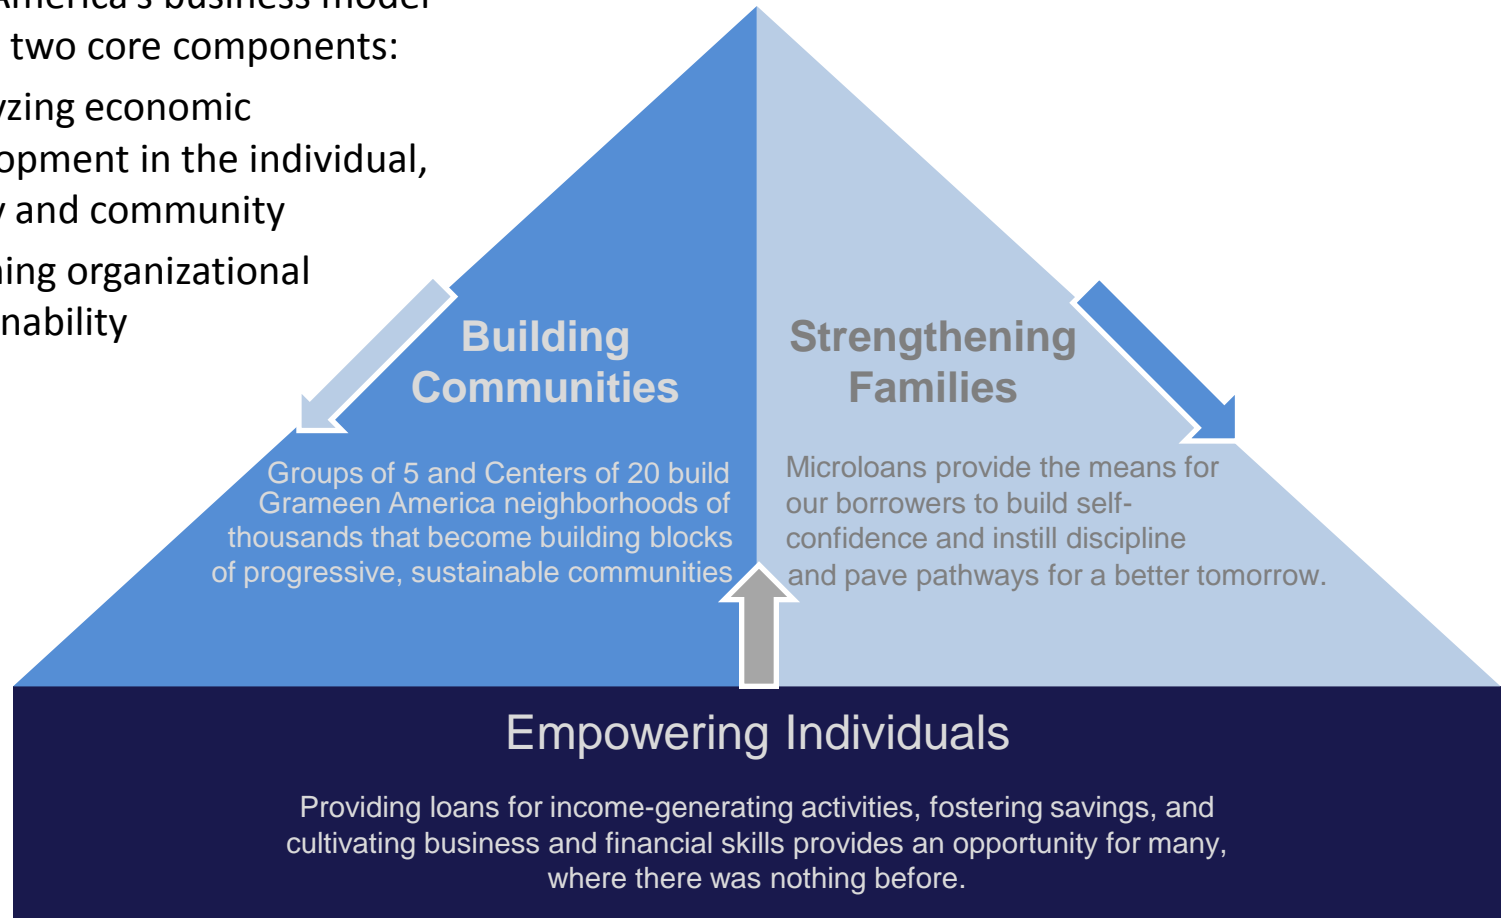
America's business model
two core components:
yzing economic
opment in the individual,
y and community
ning organizational
nability

Building Communities

Groups of 5 and Centers of 20 build Grameen America neighborhoods of thousands that become building blocks of progressive, sustainable communities

Strengthening Families

Microloans provide the means for our borrowers to build self-confidence and instill discipline and pave pathways for a better tomorrow.

Empowering Individuals

Providing loans for income-generating activities, fostering savings, and cultivating business and financial skills provides an opportunity for many, where there was nothing before.